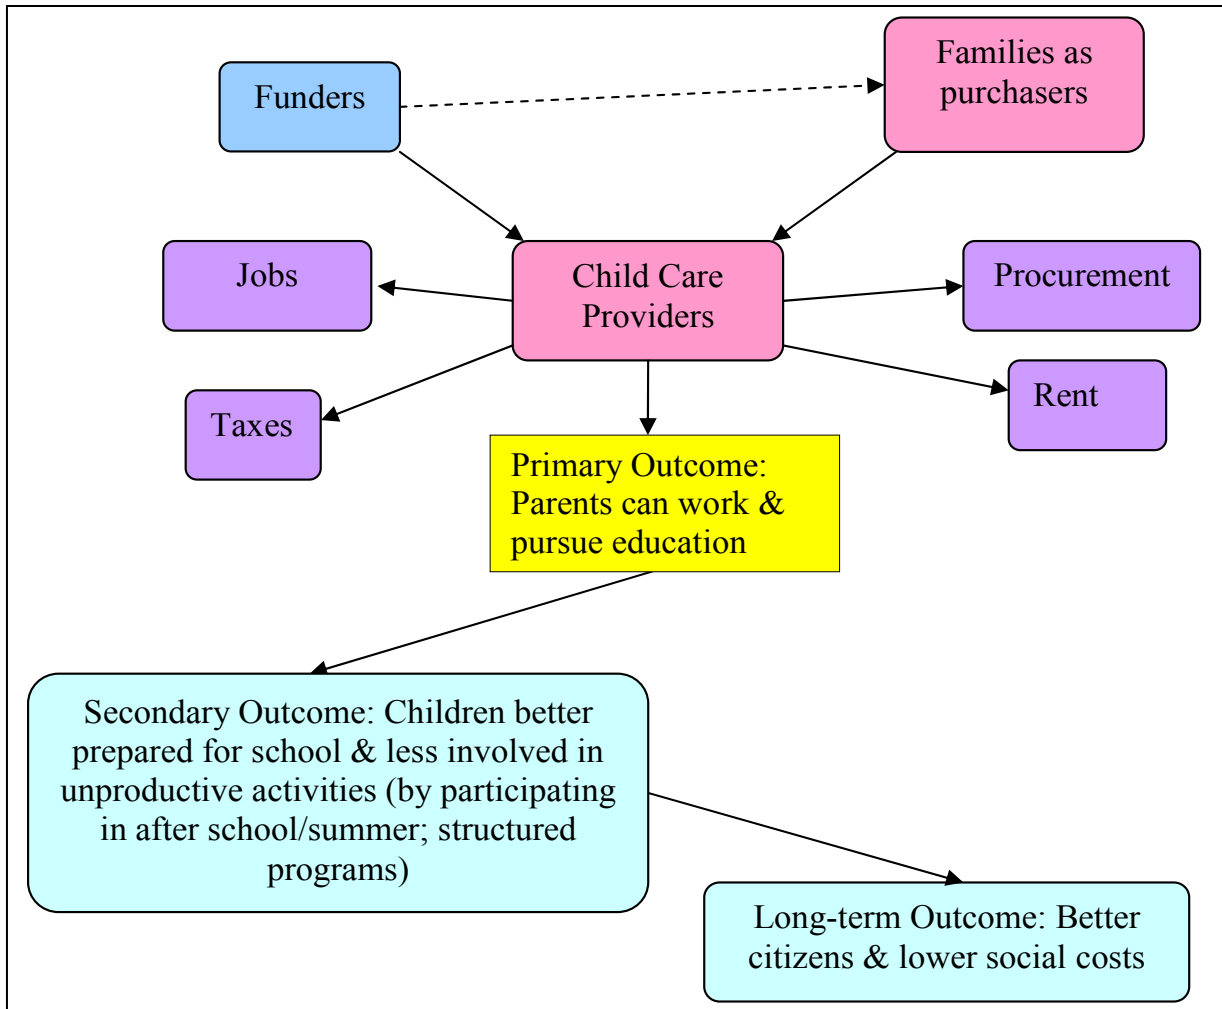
Funders

Families as purchasers

Jobs

Child Care Providers

Procurement

Taxes

Rent

Primary Outcome: Parents can work & pursue education

Secondary Outcome: Children better prepared for school & less involved in unproductive activities (by participating in after school/summer; structured programs)

Long-term Outcome: Better citizens & lower social costs